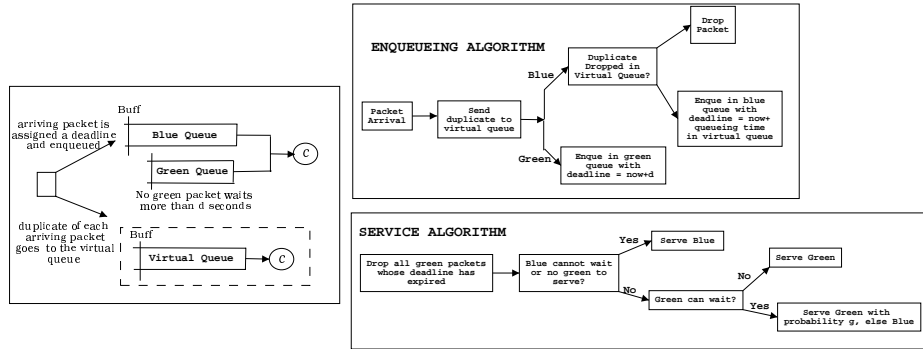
arriving packet is assigned a deadline and enqueued

Buff

Blue Queue

Green Queue

$c$

No green packet waits more than d seconds

duplicate of each arriving packet goes to the virtual queue

Buff

Virtual Queue

$c$

ENQUEUEING ALGORITHM

Packet Arrival

Send duplicate to virtual queue

Blue

Green

Duplicate Dropped in Virtual Queue?

Drop Packet

Enque in blue queue with deadline = now+ queueing time in virtual queue

Enque in green queue with deadline = now+d

SERVICE ALGORITHM

Drop all green packets whose deadline has expired

Blue cannot wait or no green to serve?

Yes

Serve Blue

No

Green can wait?

No

Serve Green

Yes

Serve Green with probability g, else Blue